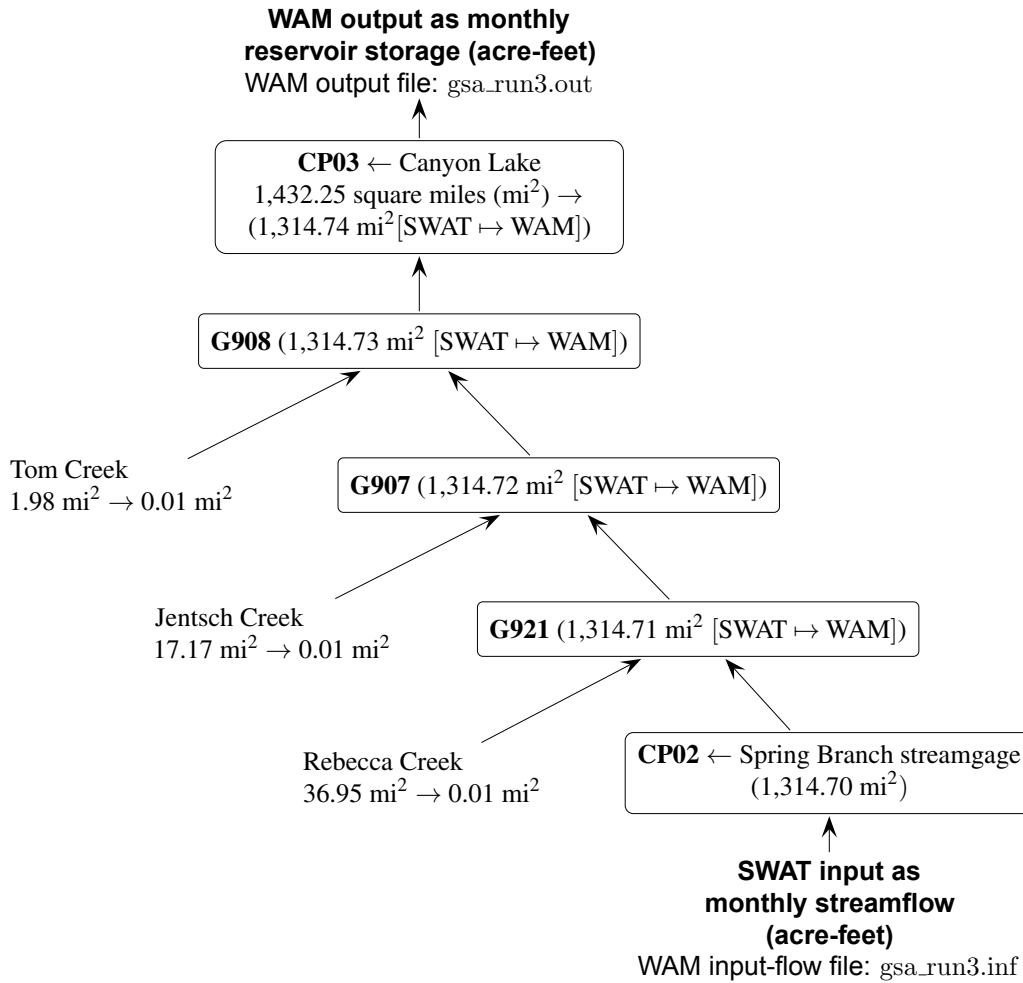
**WAM output as monthly reservoir storage (acre-feet)**
WAM output file: gsa_run3.out

**CP03** ← Canyon Lake
1,432.25 square miles (mi$^2$) →
(1,314.74 mi$^2$[SWAT ↦ WAM])

**G908** (1,314.73 mi$^2$ [SWAT ↦ WAM])

Tom Creek
1.98 mi$^2$ → 0.01 mi$^2$

**G907** (1,314.72 mi$^2$ [SWAT ↦ WAM])

Jentsch Creek
17.17 mi$^2$ → 0.01 mi$^2$

**G921** (1,314.71 mi$^2$ [SWAT ↦ WAM])

Rebecca Creek
36.95 mi$^2$ → 0.01 mi$^2$

**CP02** ← Spring Branch streamgage
(1,314.70 mi$^2$)

**SWAT input as monthly streamflow (acre-feet)**
WAM input-flow file: gsa_run3.inf